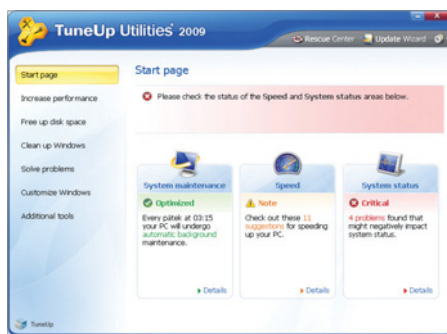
TuneUp Utilities 2009

Rescue Center
Update Wizard

Start page
Increase performance
Free up disk space
Clean up Windows
Solve problems
Customize Windows
Additional tools

TuneUp

Start page

Please check the status of the Speed and System status areas below.

System maintenance
Optimized
Every pátek at 03:15 your PC will undergo automatic background maintenance.
Details

Speed
Note
Check out these 11 suggestions for speeding up your PC.
Details

System status
Critical
4 problems found that might negatively impact system status.
Details